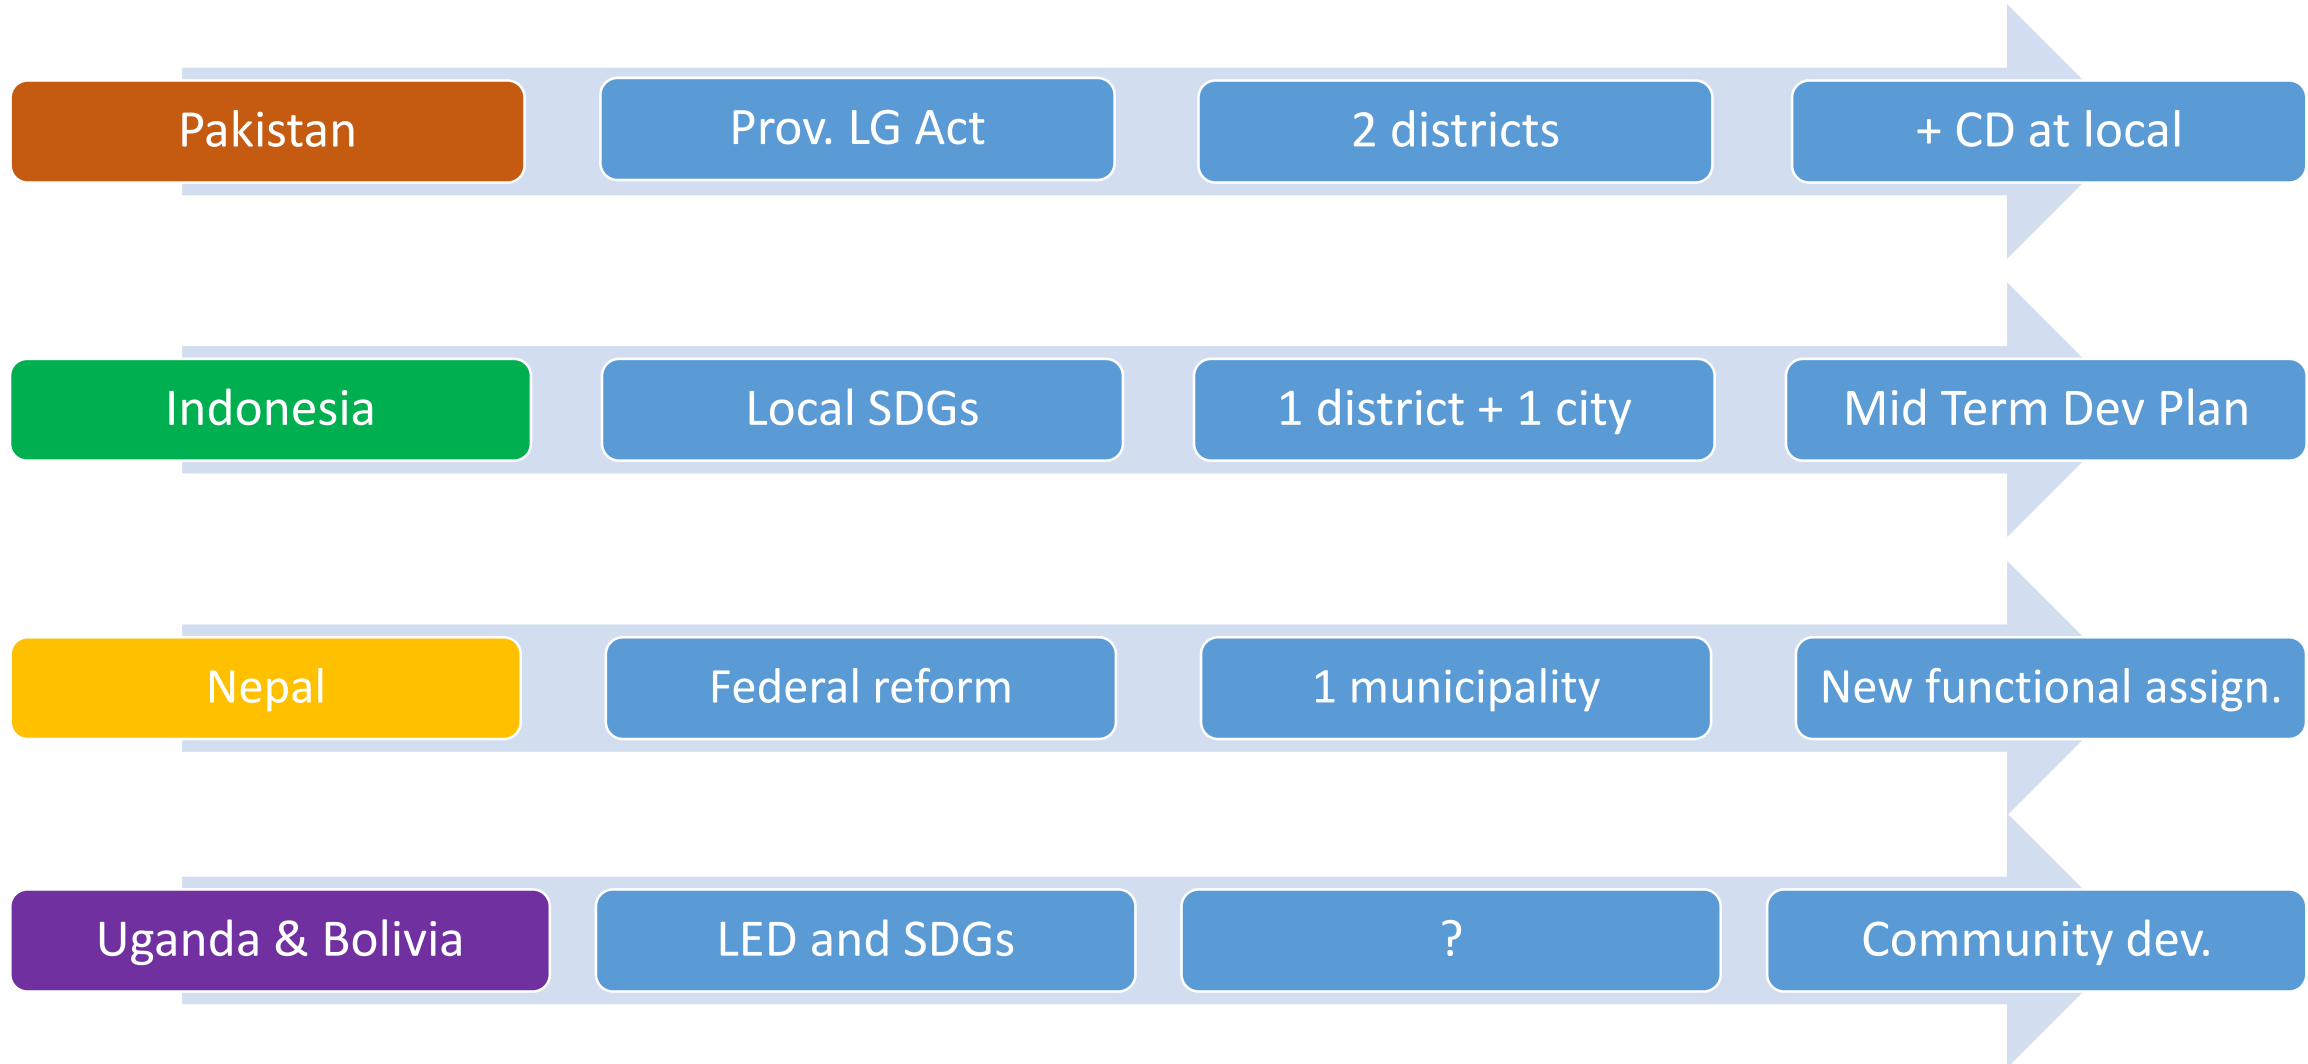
Pakistan
Prov. LG Act
2 districts
+ CD at local

Indonesia
Local SDGs
1 district + 1 city
Mid Term Dev Plan

Nepal
Federal reform
1 municipality
New functional assign.

Uganda & Bolivia
LED and SDGs
?
Community dev.